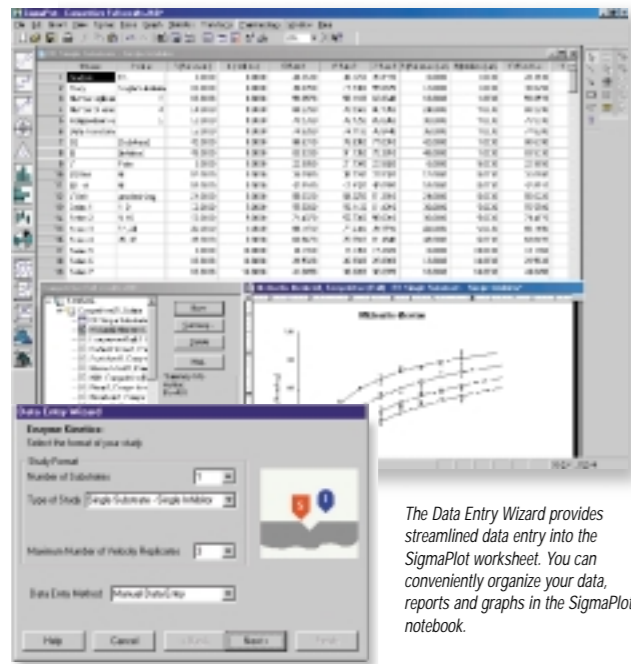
Data Entry Wizard

Enzyme Kinetics:
Select the format of your study

Study Format

Number of Substrates

1

Type of Study

Single Substrate - Single Inhibitor

Maximum Number of Velocity Replicates

3

Data Entry Method

Manual Data Entry

Help

Cancel

Back

Next >

Finish

Michaelis-Menten

The Data Entry Wizard provides streamlined data entry into the SigmaPlot worksheet. You can conveniently organize your data, reports and graphs in the SigmaPlot notebook.